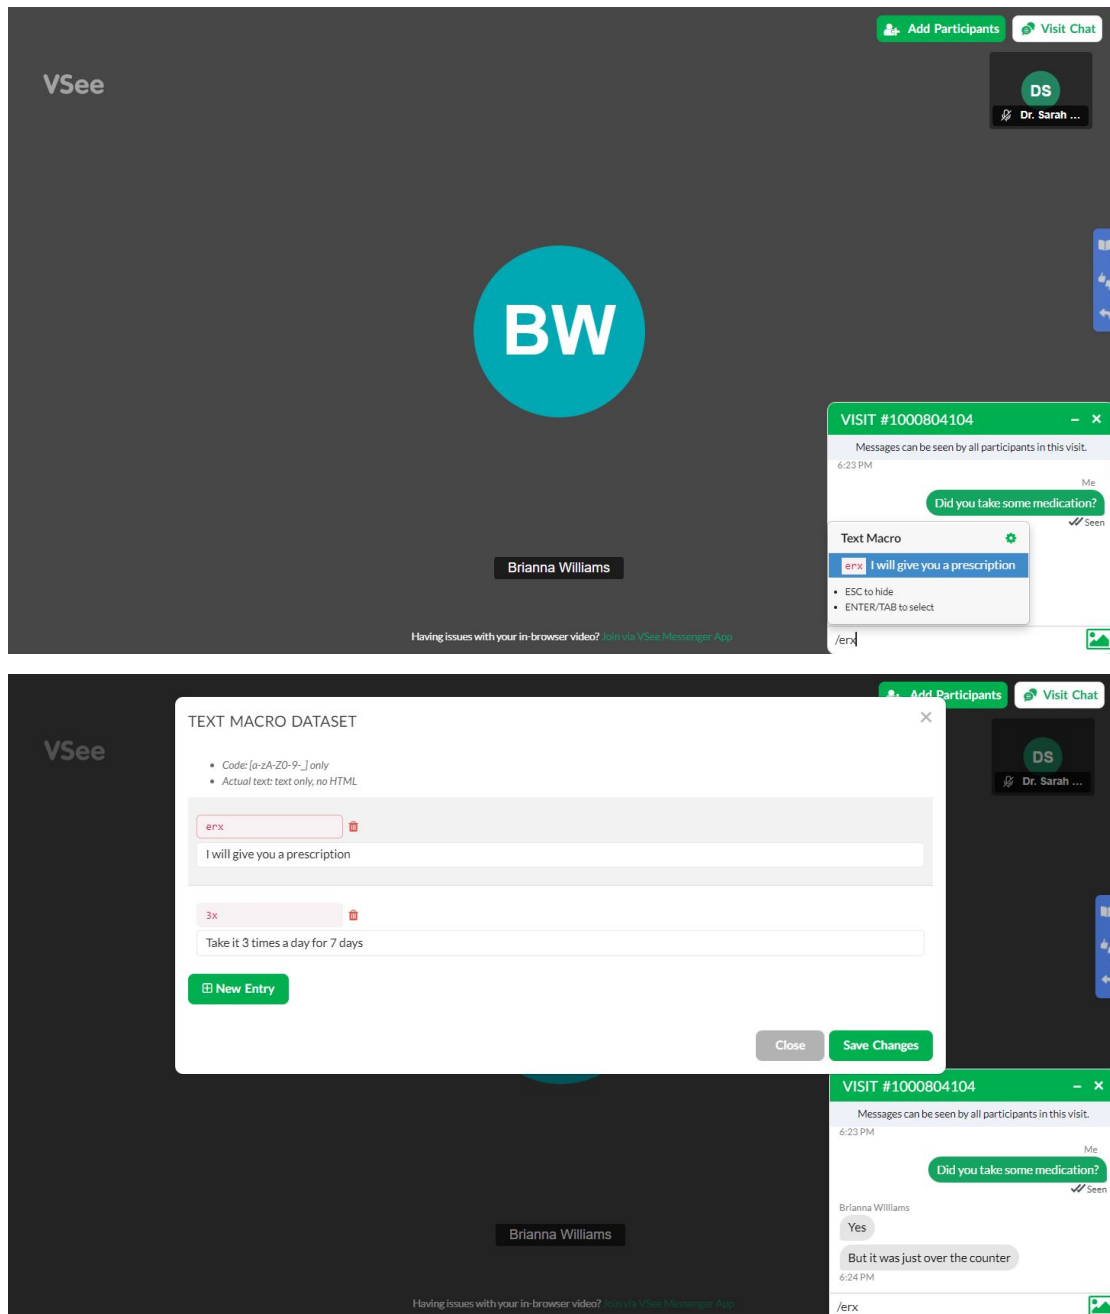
Add Participants
Visit Chat

VSee

DS
Dr. Sarah ...

BW

Brianna Williams

Having issues with your in-browser video? Join via VSee Messenger App

VISIT #1000804104
Messages can be seen by all participants in this visit.
6:23 PM
Me
Did you take some medication?
Seen

Text Macro
erx I will give you a prescription
• ESC to hide
• ENTER/TAB to select

/erx

Add Participants
Visit Chat

TEXT MACRO DATASET
• Code: [a-zA-Z0-9-_] only
• Actual text: text only, no HTML

erx
I will give you a prescription

3x
Take it 3 times a day for 7 days

New Entry

Close
Save Changes

VSee

DS
Dr. Sarah ...

VISIT #1000804104
Messages can be seen by all participants in this visit.
6:23 PM
Me
Did you take some medication?
Seen
Brianna Williams
Yes
But it was just over the counter
6:24 PM

Brianna Williams

Having issues with your in-browser video? Join via VSee Messenger App

/erx